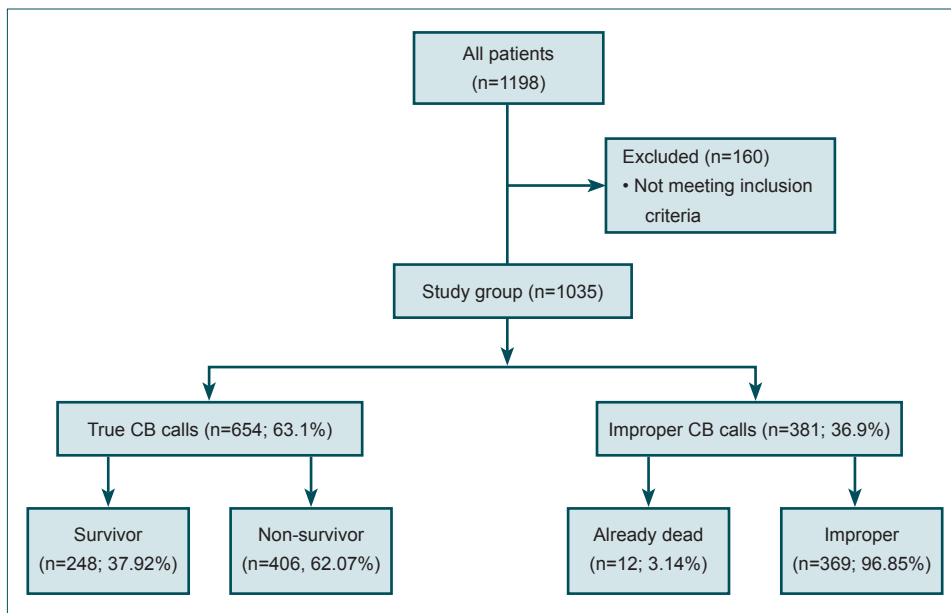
All patients
(n=1198)

Excluded (n=160)
• Not meeting inclusion criteria

Study group (n=1035)

True CB calls (n=654; 63.1%)

Improper CB calls (n=381; 36.9%)

Survivor
(n=248; 37.92%)

Non-survivor
(n=406, 62.07%)

Already dead
(n=12; 3.14%)

Improper
(n=369; 96.85%)